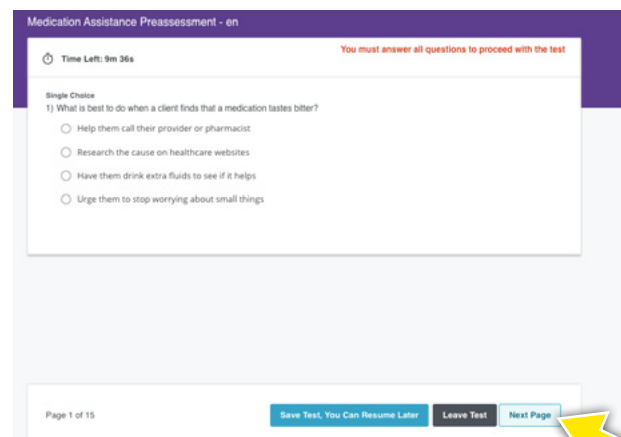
Medication Assistance Preassessment - en

Time Left: 9m 36s

You must answer all questions to proceed with the test

Single Choice
1) What is best to do when a client finds that a medication tastes bitter?

Help them call their provider or pharmacist

Research the cause on healthcare websites

Have them drink extra fluids to see if it helps

Urge them to stop worrying about small things

Page 1 of 15

Save Test, You Can Resume Later

Leave Test

Next Page